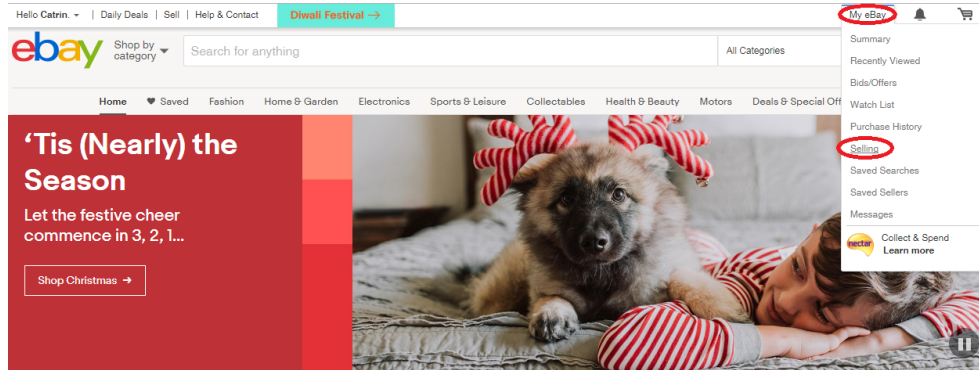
Hello Catrin. | Daily Deals | Sell | Help & Contact

Diwali Festival →

My eBay

ebay

Shop by category

Search for anything

All Categories

Home ♥ Saved Fashion Home & Garden Electronics Sports & Leisure Collectables Health & Beauty Motors Deals & Special Off

Summary
Recently Viewed
Bids/Offers
Watch List
Purchase History
Selling
Saved Searches
Saved Sellers
Messages

nectar Collect & Spend
Learn more

‘Tis (Nearly) the Season

Let the festive cheer commence in 3, 2, 1...

Shop Christmas →